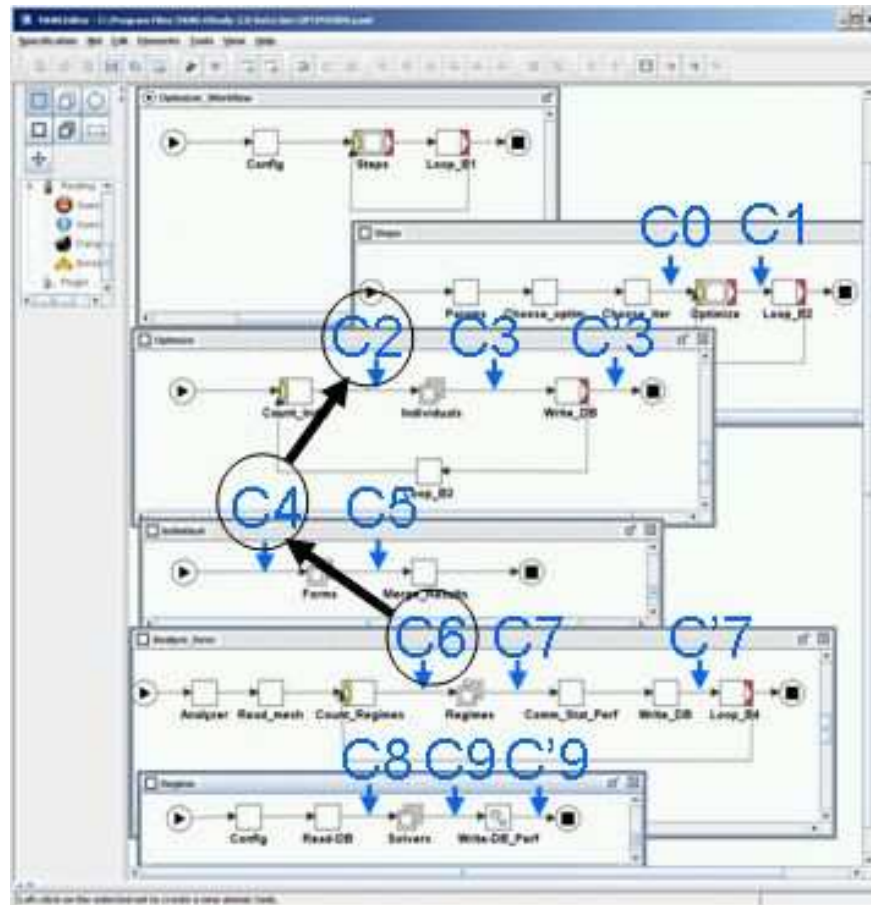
YAWLEditor - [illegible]

Specification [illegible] Edit Elements Tools View Help

Optimizer_Workflow

Config Steps Loop_B1

Steps

C0 C1

Param Choose_option Choose_iter Optimize Loop_B2

Optimize

C2 C3 C'3

Count_ind Individuals Write_DB

Loop_B3

C4 C5

Individual

Forms Merge_Results

C6 C7 C'7

Analyze_form

Analyzer Read_mesh Count_Regimes Regimes Comm_Stat_Perf Write_DB Loop_B4

C8 C9 C'9

Regimes

Config Read-DB Solvers Write-DB_Perf

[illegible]